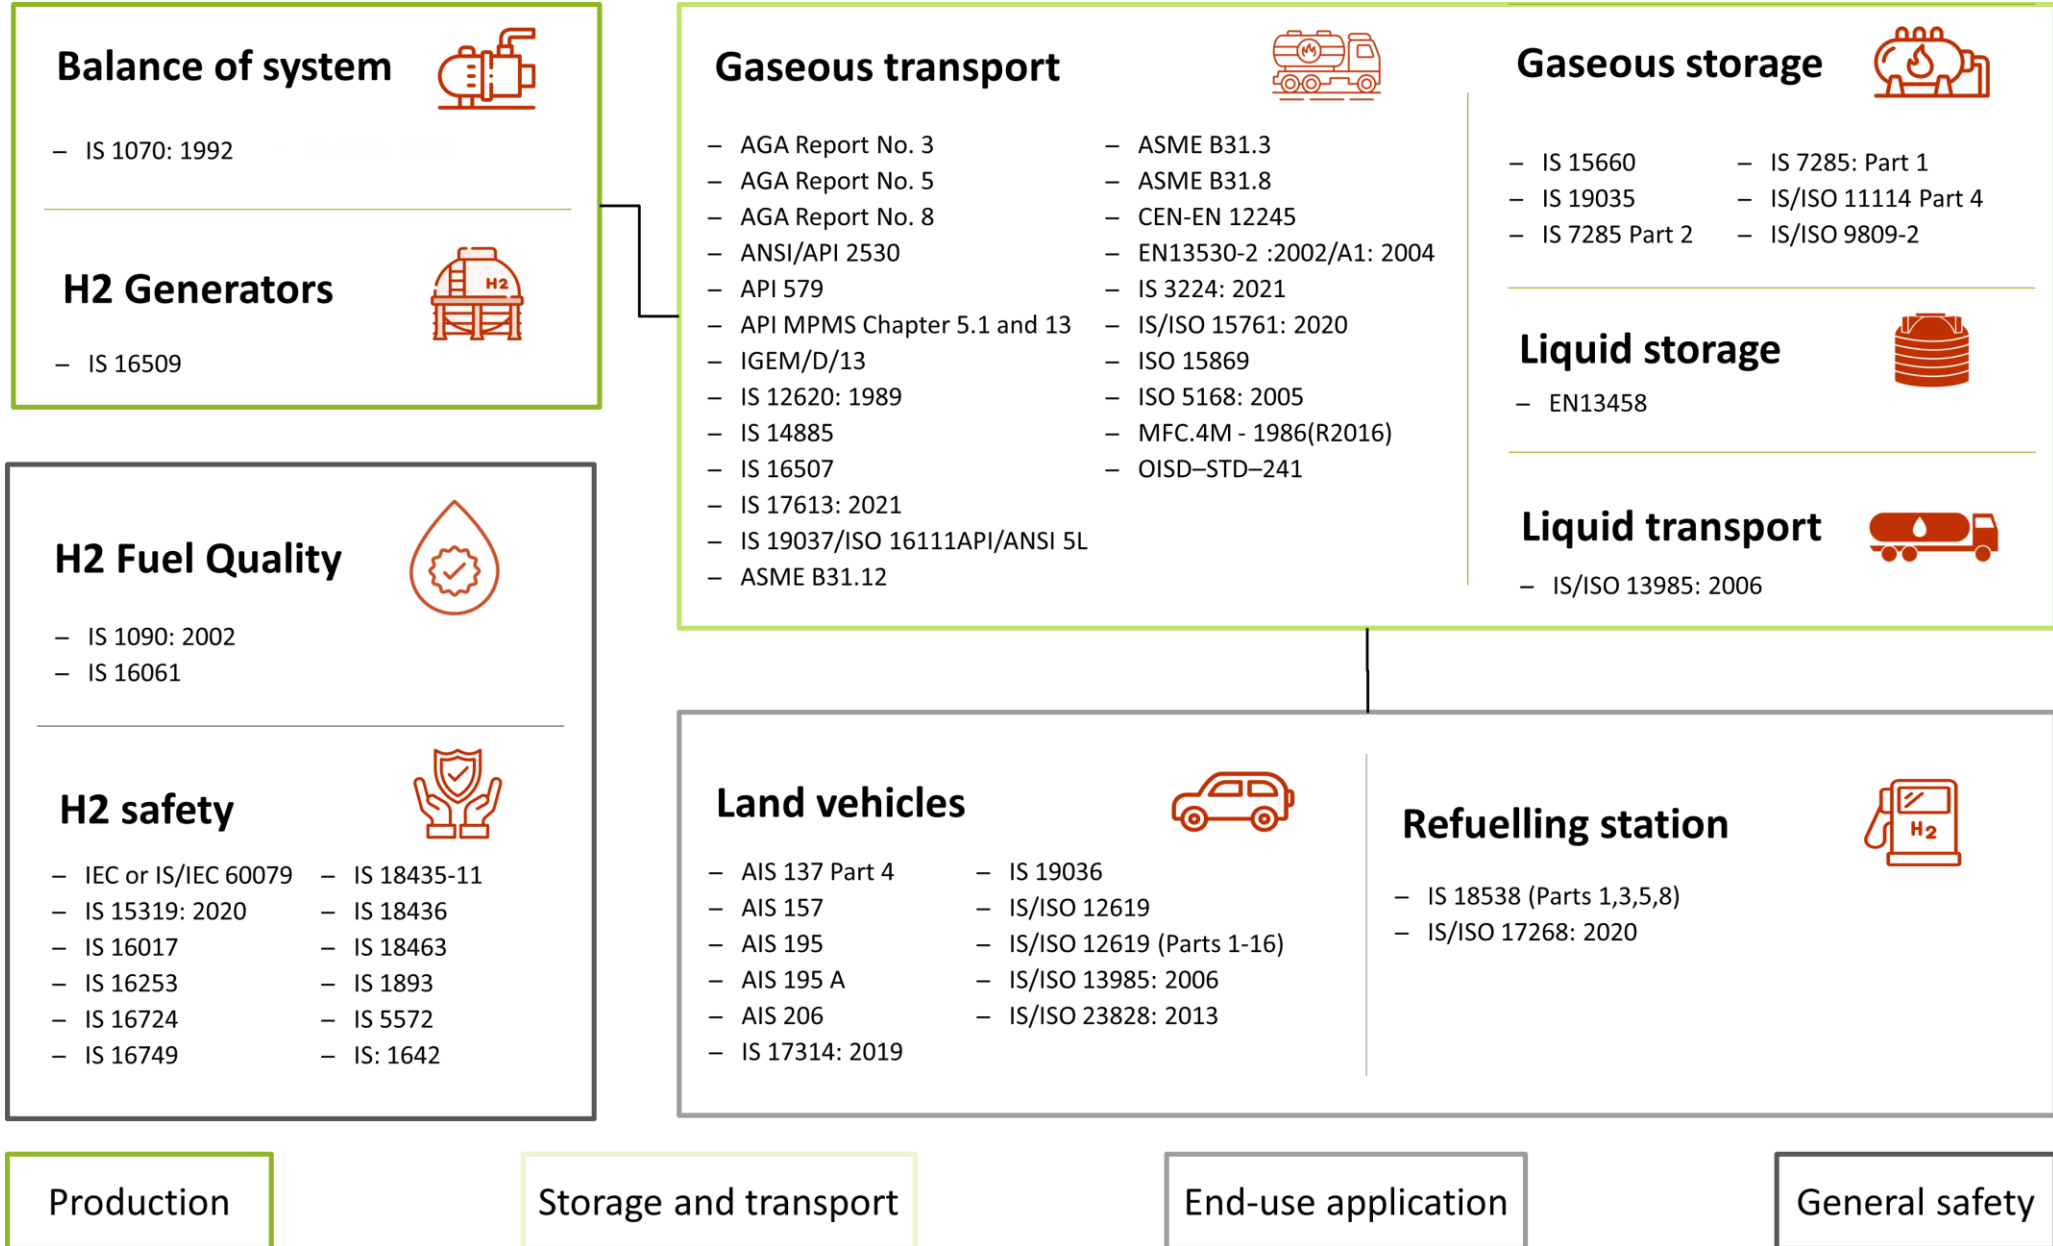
Balance of system

– IS 1070: 1992

H2 Generators

– IS 16509

Gaseous transport

– AGA Report No. 3
– AGA Report No. 5
– AGA Report No. 8
– ANSI/API 2530
– API 579
– API MPMS Chapter 5.1 and 13
– IGEM/D/13
– IS 12620: 1989
– IS 14885
– IS 16507
– IS 17613: 2021
– IS 19037/ISO 16111API/ANSI 5L
– ASME B31.12

– ASME B31.3
– ASME B31.8
– CEN-EN 12245
– EN13530-2 :2002/A1: 2004
– IS 3224: 2021
– IS/ISO 15761: 2020
– ISO 15869
– ISO 5168: 2005
– MFC.4M - 1986(R2016)
– OISD–STD–241

Gaseous storage

– IS 15660
– IS 19035
– IS 7285 Part 2

– IS 7285: Part 1
– IS/ISO 11114 Part 4
– IS/ISO 9809-2

Liquid storage

– EN13458

Liquid transport

– IS/ISO 13985: 2006

H2 Fuel Quality

– IS 1090: 2002
– IS 16061

H2 safety

– IEC or IS/IEC 60079
– IS 15319: 2020
– IS 16017
– IS 16253
– IS 16724
– IS 16749

– IS 18435-11
– IS 18436
– IS 18463
– IS 1893
– IS 5572
– IS: 1642

Land vehicles

– AIS 137 Part 4
– AIS 157
– AIS 195
– AIS 195 A
– AIS 206
– IS 17314: 2019

– IS 19036
– IS/ISO 12619
– IS/ISO 12619 (Parts 1-16)
– IS/ISO 13985: 2006
– IS/ISO 23828: 2013

Refuelling station

– IS 18538 (Parts 1,3,5,8)
– IS/ISO 17268: 2020

Production

Storage and transport

End-use application

General safety